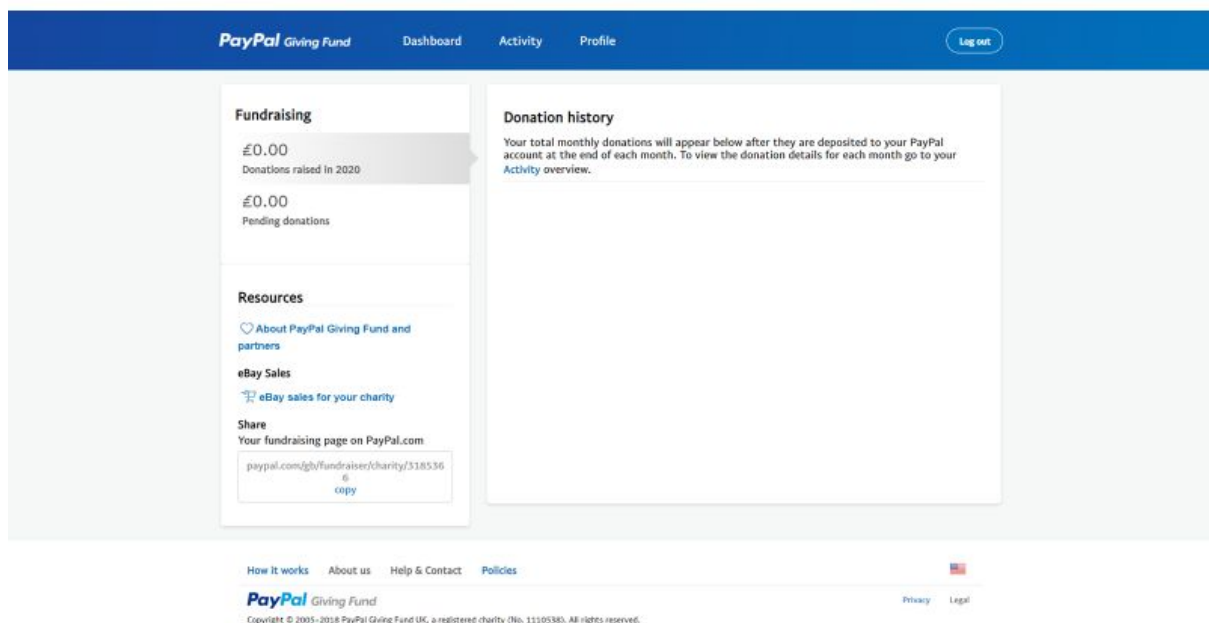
PayPal Giving Fund Dashboard Activity Profile Log out

Fundraising

£0.00
Donations raised in 2020

£0.00
Pending donations

Donation history

Your total monthly donations will appear below after they are deposited to your PayPal account at the end of each month. To view the donation details for each month go to your Activity overview.

Resources

About PayPal Giving Fund and partners

eBay Sales

eBay sales for your charity

Share
Your fundraising page on PayPal.com

paypal.com/gb/fundraiser/charity/3185366
copy

How it works About us Help & Contact Policies

PayPal Giving Fund

Privacy Legal

Copyright © 2005–2018 PayPal Giving Fund UK, a registered charity (No. 1110538). All rights reserved.